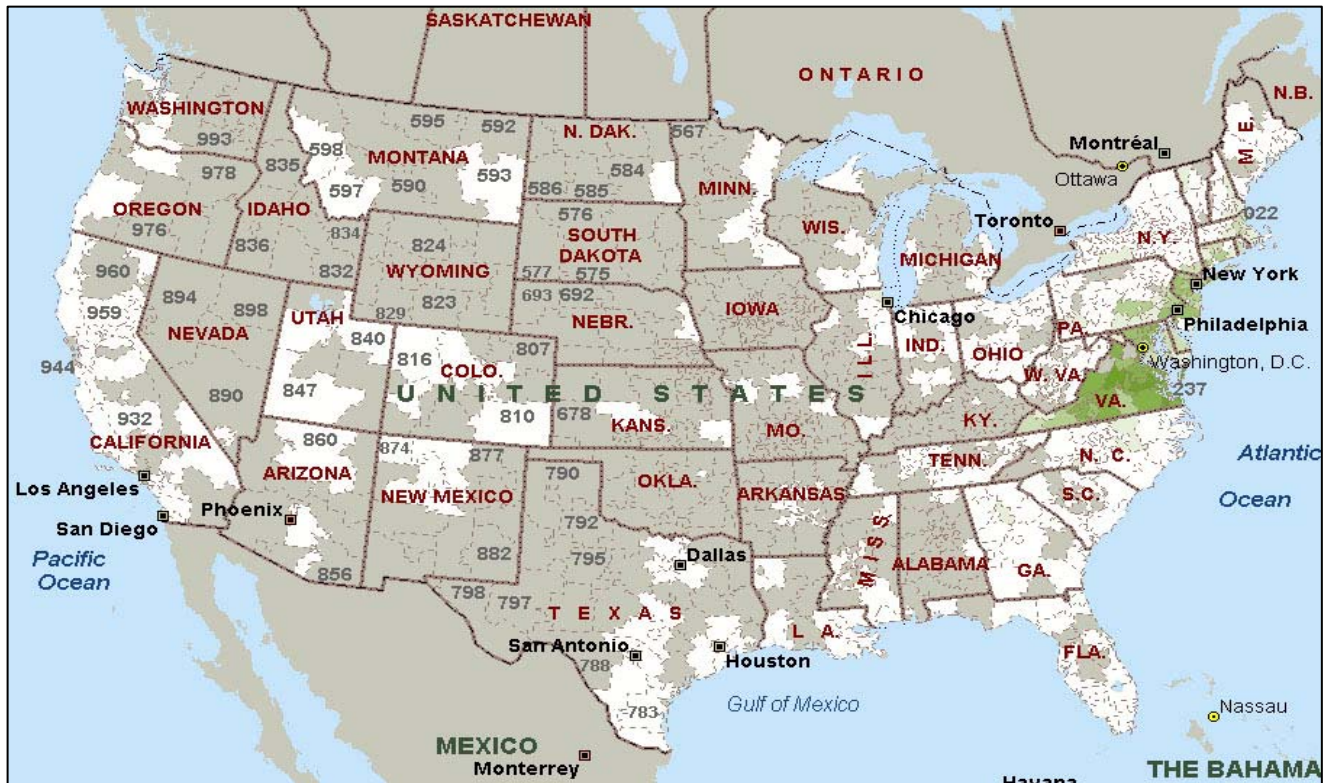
SASKATCHEWAN
ONTARIO
N.B.
WASHINGTON
993
978
OREGON
976
IDAHO
835
836
832
834
598
597
MONTANA
595
592
590
593
N. DAK.
567
584
586
585
MINN.
Montréal
Ottawa
M E
922
Toronto
N.Y.
WIS.
576
SOUTH DAKOTA
577
575
693
692
824
WYOMING
823
829
MICHIGAN
New York
Philadelphia
Washington, D.C.
960
959
944
894
898
NEVADA
890
UTAH
840
847
816
COLO.
807
810
678
NEBR.
IOWA
Chicago
ILL.
IND.
OHIO
PA.
W. VA.
VA.
237
UNITED STATES
932
CALIFORNIA
860
ARIZONA
874
877
NEW MEXICO
KANS.
MO.
KY.
TENN.
N. C.
Atlantic
Ocean
Los Angeles
San Diego
Pacific
Ocean
Phoenix
856
882
790
792
795
OKLA.
ARKANSAS
MISS
ALABAMA
GA.
S.C.
Dallas
798
797
TEXAS
San Antonio
788
783
Houston
LA.
FLA.
Gulf of Mexico
Nassau
MEXICO
Monterrey
Havana
THE BAHAMA